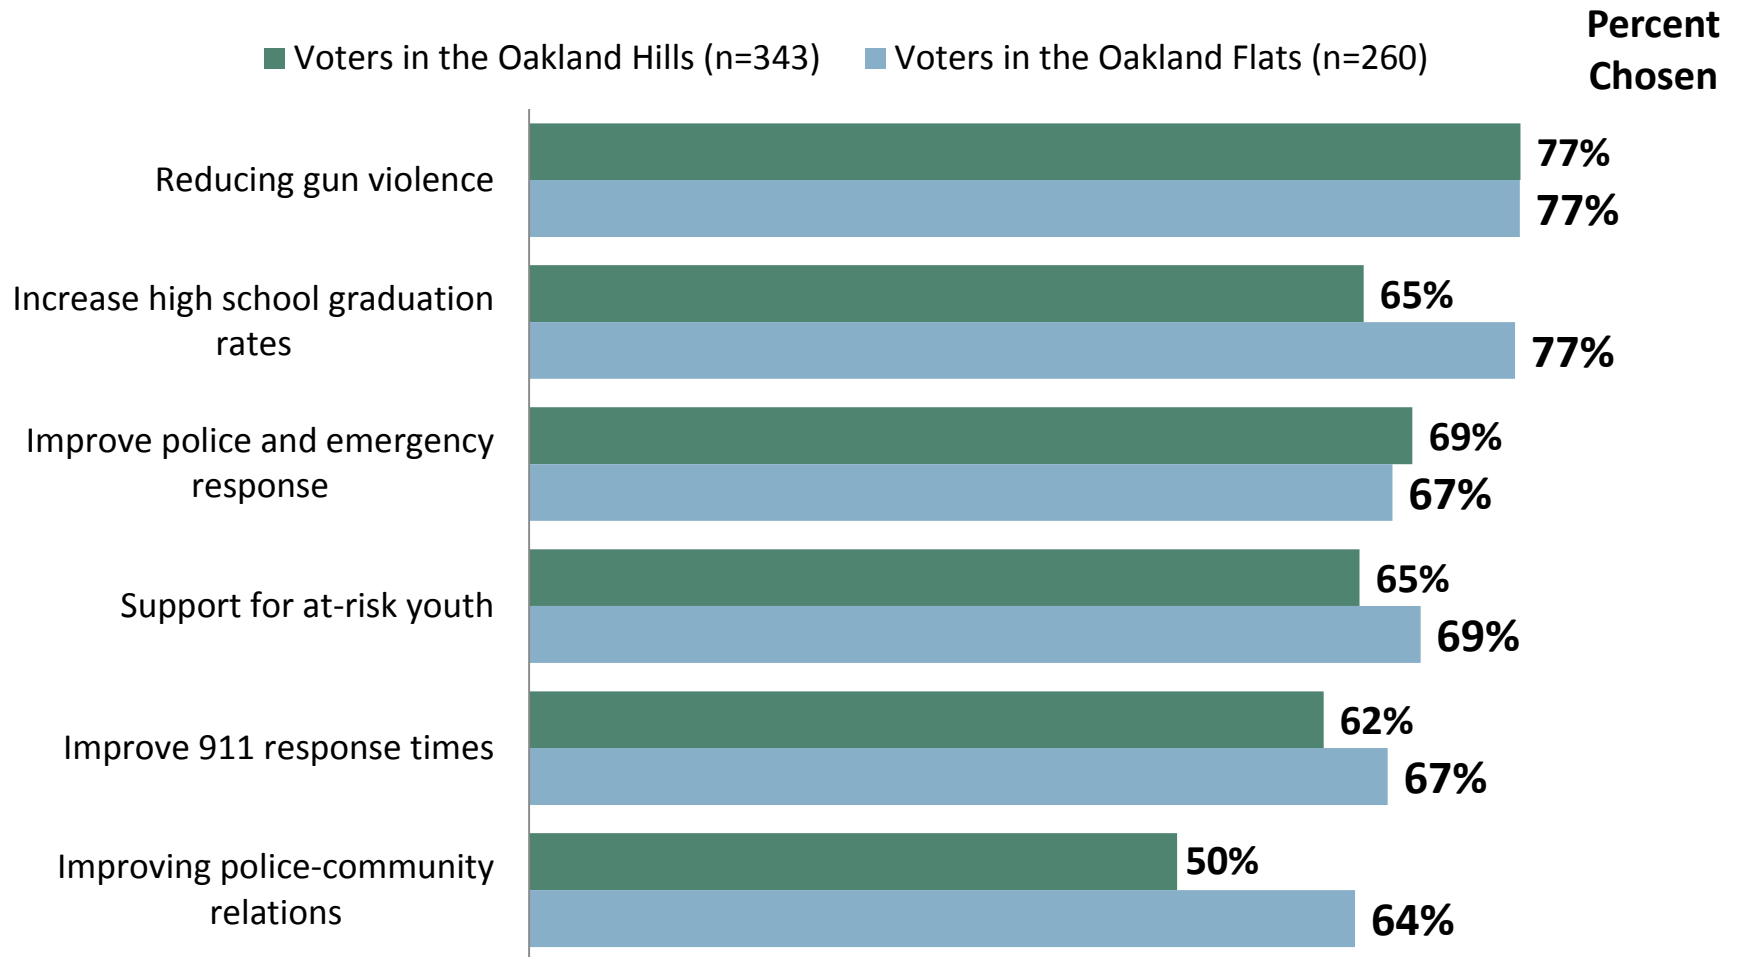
Voters in the Oakland Hills (n=343)
Voters in the Oakland Flats (n=260)
Percent Chosen

Reducing gun violence
77%
77%

Increase high school graduation rates
65%
77%

Improve police and emergency response
69%
67%

Support for at-risk youth
65%
69%

Improve 911 response times
62%
67%

Improving police-community relations
50%
64%